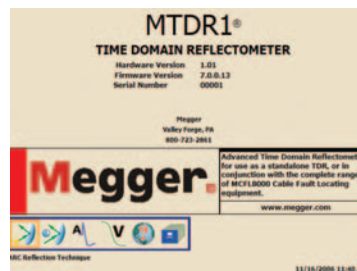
MTDR1®

TIME DOMAIN REFLECTOMETER

Hardware Version 1.01
Firmware Version 7.0.0.13
Serial Number 00001

Megger
Valley Forge, PA
800-723-2861

Megger.

Advanced Time Domain Reflectomet for use as a standalone TDR, or in conjunction with the complete range of MCFL8000 Cable Fault Locating equipment.

www.megger.com

A V

ARC Reflection Technique

11/16/2006 11:4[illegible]